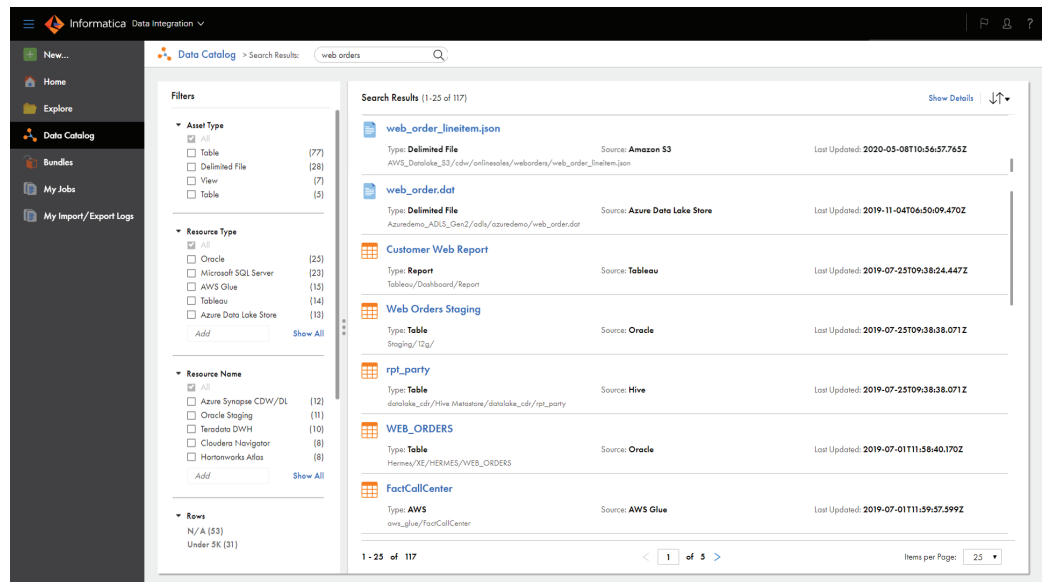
Informatica Data Integration

New...
Home
Explore
Data Catalog
Bundles
My Jobs
My Import/Export Logs

Data Catalog > Search Results: web orders

Filters

Asset Type
All
Table (77)
Delimited File (28)
View (7)
Table (5)

Resource Type
All
Oracle (25)
Microsoft SQL Server (23)
AWS Glue (15)
Tableau (14)
Azure Data Lake Store (13)
Add
Show All

Resource Name
All
Azure Synapse CDW/DL (12)
Oracle Staging (11)
Teradata DWH (10)
Cloudera Navigator (8)
Hortonworks Atlas (8)
Add
Show All

Rows
N/A (53)
Under 5K (31)

Search Results (1-25 of 117)
Show Details

web_order_lineitem.json
Type: Delimited File Source: Amazon S3 Last Updated: 2020-05-08T10:56:57.765Z
AWS_Datalake_S3/cdw/onlinesales/weborders/web_order_lineitem.json

web_order.dat
Type: Delimited File Source: Azure Data Lake Store Last Updated: 2019-11-04T06:50:09.470Z
Azuredemo_ADLS_Gen2/adls/azuredemo/web_order.dat

Customer Web Report
Type: Report Source: Tableau Last Updated: 2019-07-25T09:38:24.447Z
Tableau/Dashboard/Report

Web Orders Staging
Type: Table Source: Oracle Last Updated: 2019-07-25T09:38:38.071Z
Staging/12g/

rpt_party
Type: Table Source: Hive Last Updated: 2019-07-25T09:38:38.071Z
datalake_cdr/Hive Metastore/datalake_cdr/rpt_party

WEB_ORDERS
Type: Table Source: Oracle Last Updated: 2019-07-01T11:58:40.170Z
Hermes/XE/HERMES/WEB_ORDERS

FactCallCenter
Type: AWS Source: AWS Glue Last Updated: 2019-07-01T11:59:57.599Z
aws_glue/FactCallCenter

1 - 25 of 117
1 of 5
Items per Page: 25